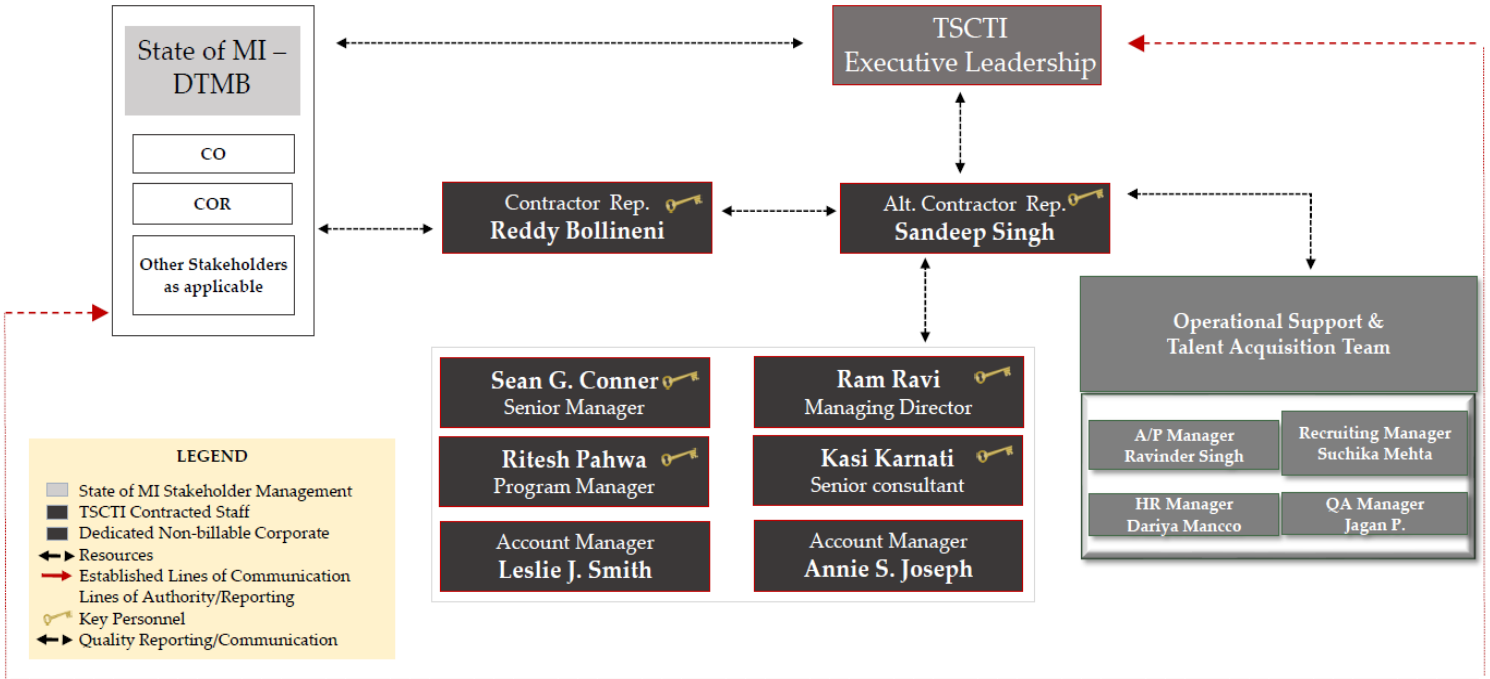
State of MI – DTMB

CO

COR

Other Stakeholders as applicable

TSCTI Executive Leadership

Contractor Rep.
Reddy Bollineni

Alt. Contractor Rep.
Sandeep Singh

Operational Support & Talent Acquisition Team

A/P Manager
Ravinder Singh

Recruiting Manager
Suchika Mehta

HR Manager
Dariya Mancco

QA Manager
Jagan P.

Sean G. Conner
Senior Manager

Ram Ravi
Managing Director

Ritesh Pahwa
Program Manager

Kasi Karnati
Senior consultant

Account Manager
Leslie J. Smith

Account Manager
Annie S. Joseph

LEGEND
State of MI Stakeholder Management
TSCTI Contracted Staff
Dedicated Non-billable Corporate
Resources
Established Lines of Communication
Lines of Authority/Reporting
Key Personnel
Quality Reporting/Communication